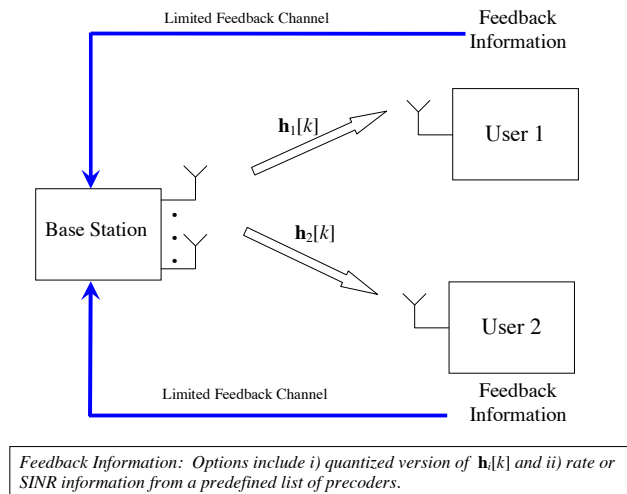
Limited Feedback Channel

Feedback Information

$\mathbf{h}_1[k]$

User 1

Base Station

$\mathbf{h}_2[k]$

User 2

Limited Feedback Channel

Feedback Information

*Feedback Information: Options include i) quantized version of $\mathbf{h}_i[k]$ and ii) rate or SINR information from a predefined list of precoders.*